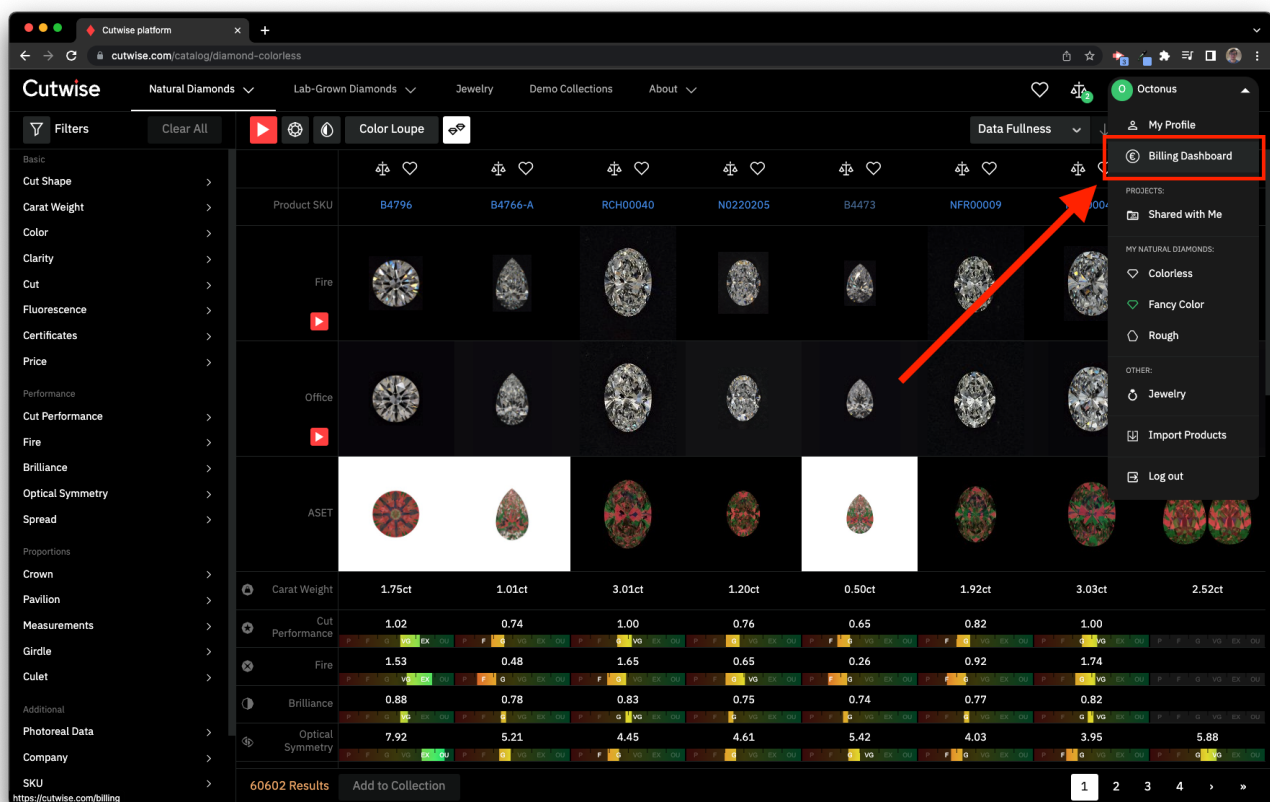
Cutwise platform

cutwise.com/catalog/diamond-colorless

Cutwise Natural Diamonds Lab-Grown Diamonds Jewelry Demo Collections About

Octonus

My Profile
Billing Dashboard
PROJECTS:
Shared with Me
MY NATURAL DIAMONDS:
Colorless
Fancy Color
Rough
OTHER:
Jewelry
Import Products
Log out

Filters Clear All

Basic
Cut Shape
Carat Weight
Color
Clarity
Cut
Fluorescence
Certificates
Price

Performance
Cut Performance
Fire
Brilliance
Optical Symmetry
Spread

Proportions
Crown
Pavilion
Measurements
Girdle
Culet

Additional
Photoreal Data
Company
SKU

Color Loupe Data Fullness

| Product SKU | B4796 | B4766-A | RCH00040 | N0220205 | B4473 | NFR00009 | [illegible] |  |
|---|---|---|---|---|---|---|---|---|
| Fire | | | | | | | | |
| Office | | | | | | | | |
| ASET | | | | | | | | |
| Carat Weight | 1.75ct | 1.01ct | 3.01ct | 1.20ct | 0.50ct | 1.92ct | 3.03ct | 2.52ct |
| Cut Performance | 1.02 | 0.74 | 1.00 | 0.76 | 0.65 | 0.82 | 1.00 | |
| Fire | 1.53 | 0.48 | 1.65 | 0.65 | 0.26 | 0.92 | 1.74 | |
| Brilliance | 0.88 | 0.78 | 0.83 | 0.75 | 0.74 | 0.77 | 0.82 | |
| Optical Symmetry | 7.92 | 5.21 | 4.45 | 4.61 | 5.42 | 4.03 | 3.95 | 5.88 |

P F G VG EX OU

60602 Results Add to Collection

1 2 3 4 › »

https://cutwise.com/billing